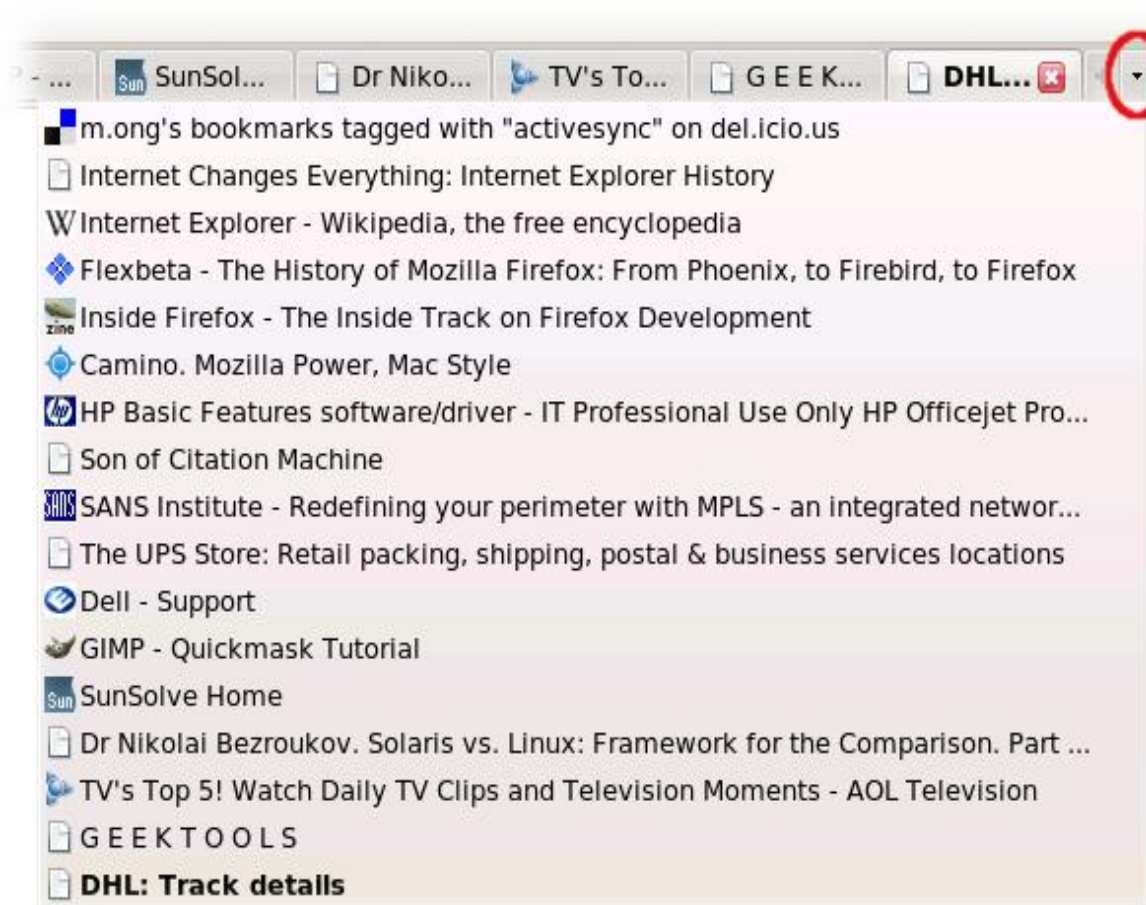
- ... SunSol... Dr Niko... TV's To... G E E K... DHL...

m.ong's bookmarks tagged with "activesync" on del.icio.us
Internet Changes Everything: Internet Explorer History
Internet Explorer - Wikipedia, the free encyclopedia
Flexbeta - The History of Mozilla Firefox: From Phoenix, to Firebird, to Firefox
Inside Firefox - The Inside Track on Firefox Development
Camino. Mozilla Power, Mac Style
HP Basic Features software/driver - IT Professional Use Only HP Officejet Pro...
Son of Citation Machine
SANS Institute - Redefining your perimeter with MPLS - an integrated networ...
The UPS Store: Retail packing, shipping, postal & business services locations
Dell - Support
GIMP - Quickmask Tutorial
SunSolve Home
Dr Nikolai Bezroukov. Solaris vs. Linux: Framework for the Comparison. Part ...
TV's Top 5! Watch Daily TV Clips and Television Moments - AOL Television
G E E K T O O L S
DHL: Track details